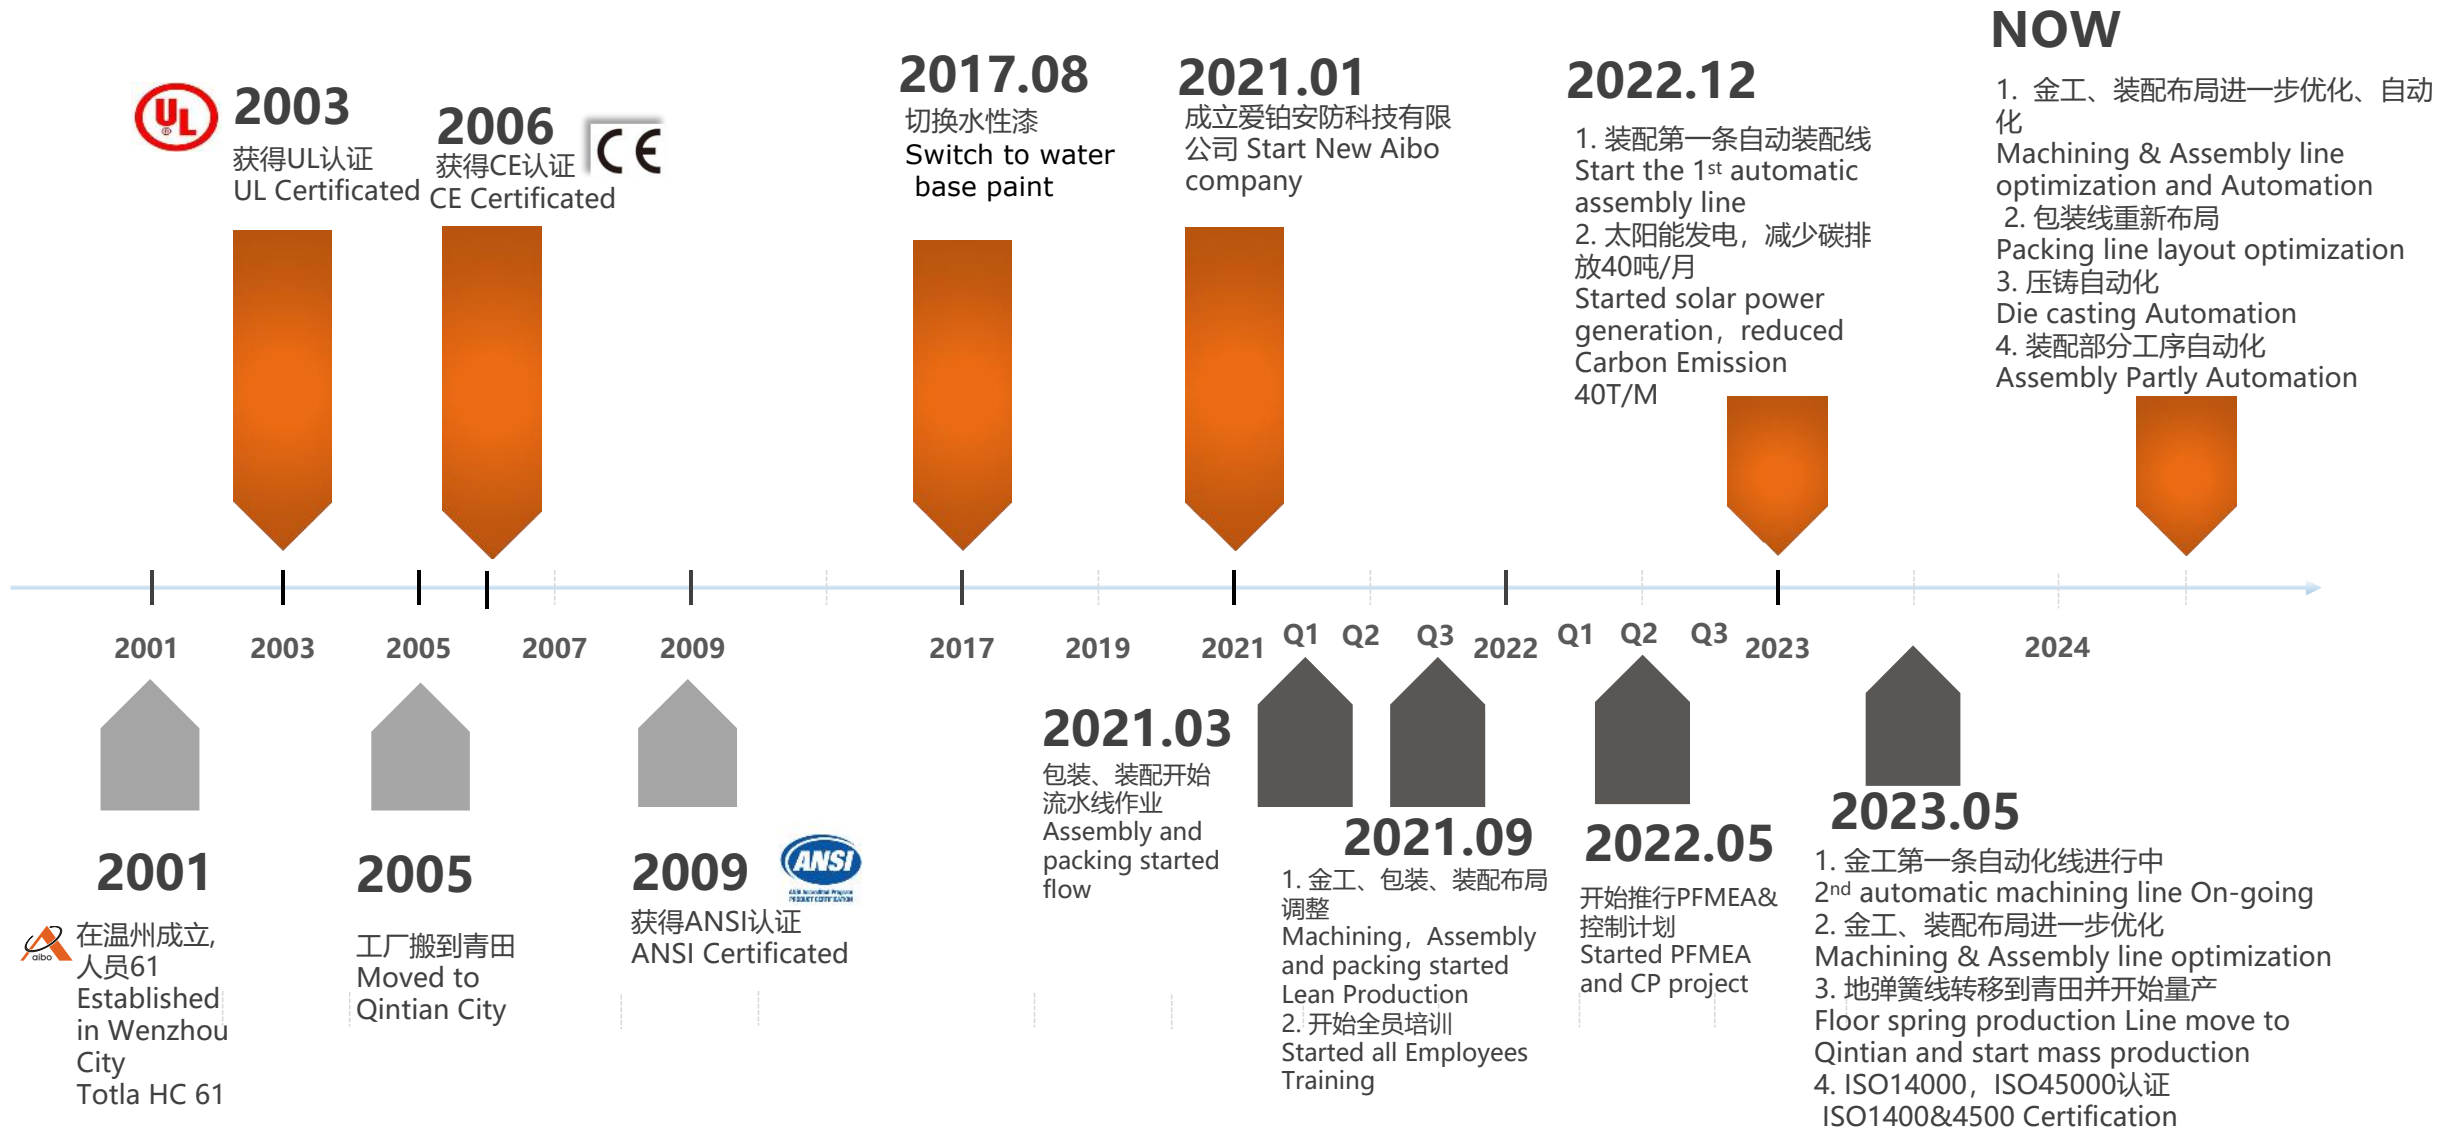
UL

2003
获得UL认证
UL Certificated

2006
获得CE认证
CE Certificated

CE

2017.08
切换水性漆
Switch to water base paint

2021.01
成立爱铂安防科技有限公司 Start New Aibo company

2022.12
1. 装配第一条自动装配线
Start the 1st automatic assembly line
2. 太阳能发电，减少碳排放40吨/月
Started solar power generation，reduced Carbon Emission 40T/M

NOW
1. 金工、装配布局进一步优化、自动化
Machining & Assembly line optimization and Automation
2. 包装线重新布局
Packing line layout optimization
3. 压铸自动化
Die casting Automation
4. 装配部分工序自动化
Assembly Partly Automation

2001 2003 2005 2007 2009 2017 2019 2021 Q1 Q2 Q3 2022 Q1 Q2 Q3 2023 2024

2001
aibo
在温州成立，人员61
Established in Wenzhou City
Totla HC 61

2005
工厂搬到青田
Moved to Qintian City

2009
ANSI
获得ANSI认证
ANSI Certificated

2021.03
包装、装配开始流水线作业
Assembly and packing started flow

2021.09
1. 金工、包装、装配布局调整
Machining，Assembly and packing started Lean Production
2. 开始全员培训
Started all Employees Training

2022.05
开始推行PFMEA&控制计划
Started PFMEA and CP project

2023.05
1. 金工第一条自动化线进行中
2nd automatic machining line On-going
2. 金工、装配布局进一步优化
Machining & Assembly line optimization
3. 地弹簧线转移到青田并开始量产
Floor spring production Line move to Qintian and start mass production
4. ISO14000，ISO45000认证
ISO1400&4500 Certification